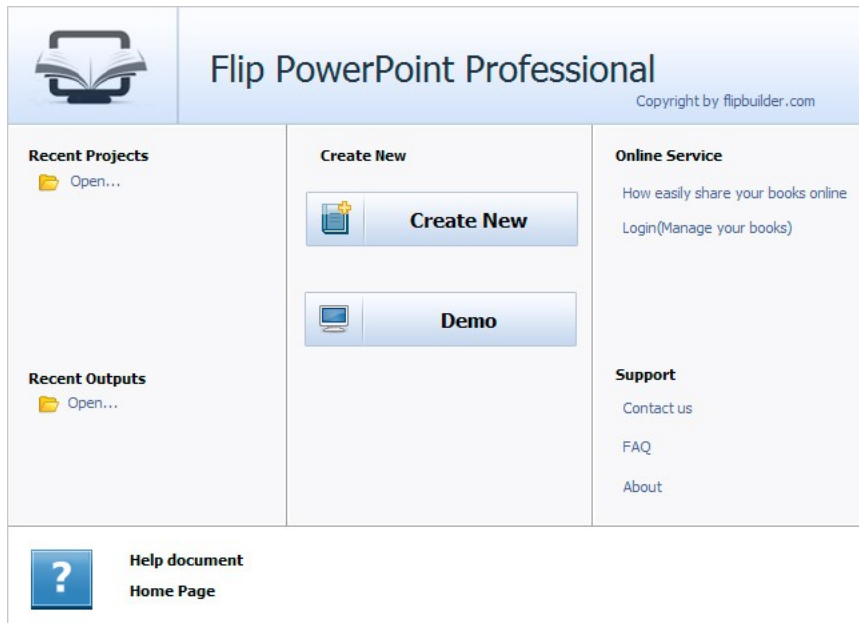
Flip PowerPoint Professional
Copyright by flipbuilder.com

Recent Projects
Open...

Recent Outputs
Open...

Create New
Create New
Demo

Online Service
How easily share your books online
Login(Manage your books)

Support
Contact us
FAQ
About

?
Help document
Home Page